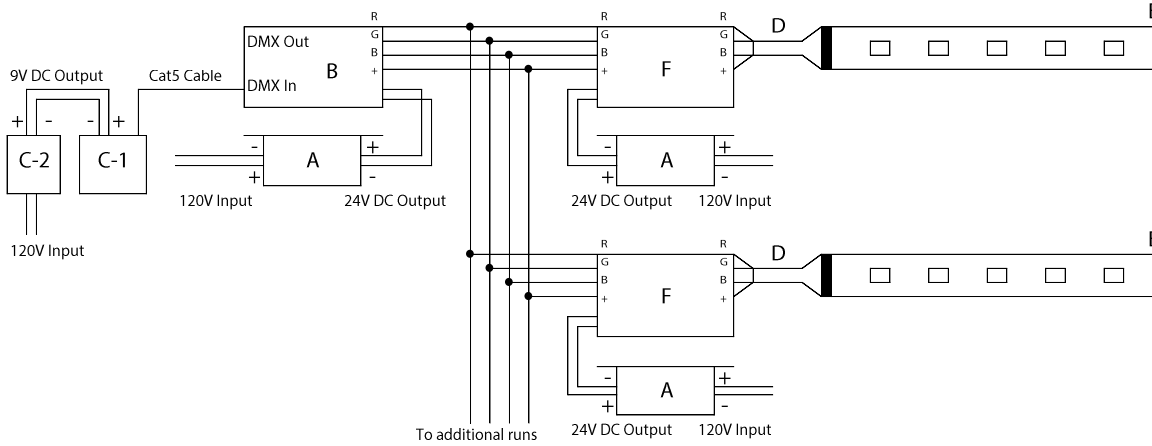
9V DC Output
+
-
-
+
C-2
C-1
120V Input
Cat5 Cable
DMX Out
DMX In
B
R
G
B
+
-
+
A
+
-
120V Input
24V DC Output
R
G
B
+
F
R
G
B
+
D
E
-
+
A
+
-
24V DC Output
120V Input
R
G
B
+
F
R
G
B
+
D
E
-
+
A
+
-
To additional runs
24V DC Output
120V Input